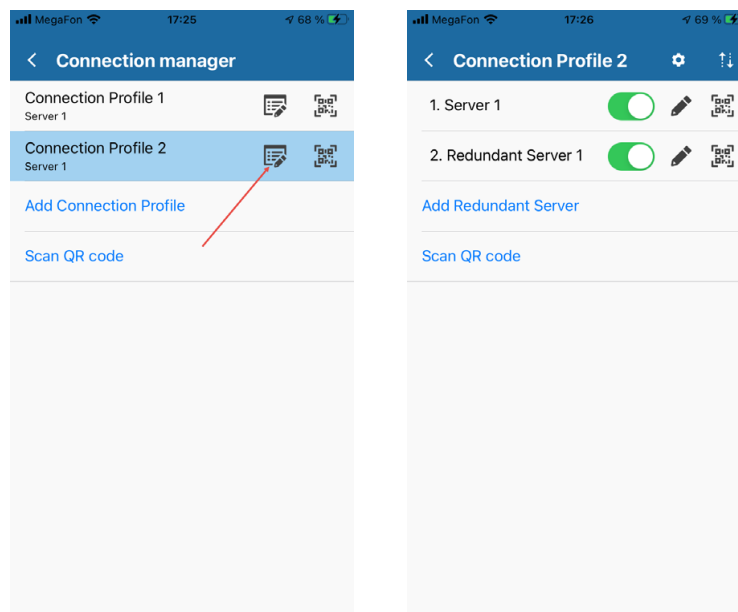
MegaFon 17:25 68 %

Connection manager

Connection Profile 1
Server 1

Connection Profile 2
Server 1

Add Connection Profile

Scan QR code

MegaFon 17:26 69 %

Connection Profile 2

1. Server 1

2. Redundant Server 1

Add Redundant Server

Scan QR code